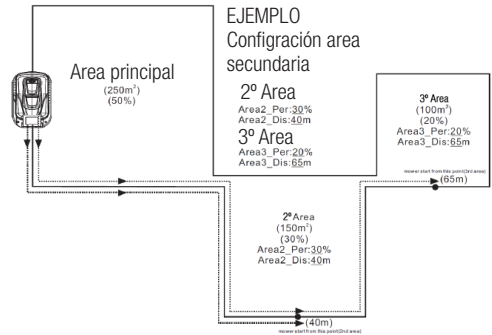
EJEMPLO
Configración area secundaria

Area principal
(250m$^2$)
(50%)

2º Area
Area2_Per:30%
Area2_Dis:40m

3º Area
Area3_Per:20%
Area3_Dis:65m

3º Area
(100m$^2$)
(20%)
Area3_Per:20%
Area3_Dis:65m

mower start from this point(3rd area)
(65m)

2º Area
(150m$^2$)
(30%)
Area2_Per:30%
Area2_Dis:40m

(40m)
mower start from this point(2nd area)